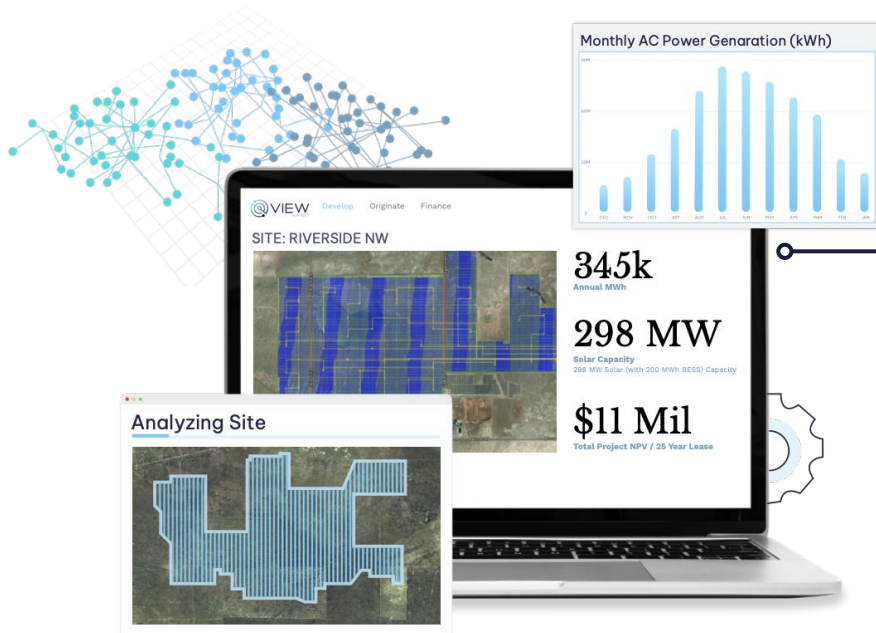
Monthly AC Power Genaration (kWh)

DEC NOV OCT SEP AUG JUL JUN MAY APR MAR FEB JAN

VIEW

Develop Originate Finance

SITE: RIVERSIDE NW

345k
Annual MWh

298 MW
Solar Capacity
298 MW Solar (with 200 MWh BESS) Capacity

$11 Mil
Total Project NPV / 25 Year Lease

Analyzing Site